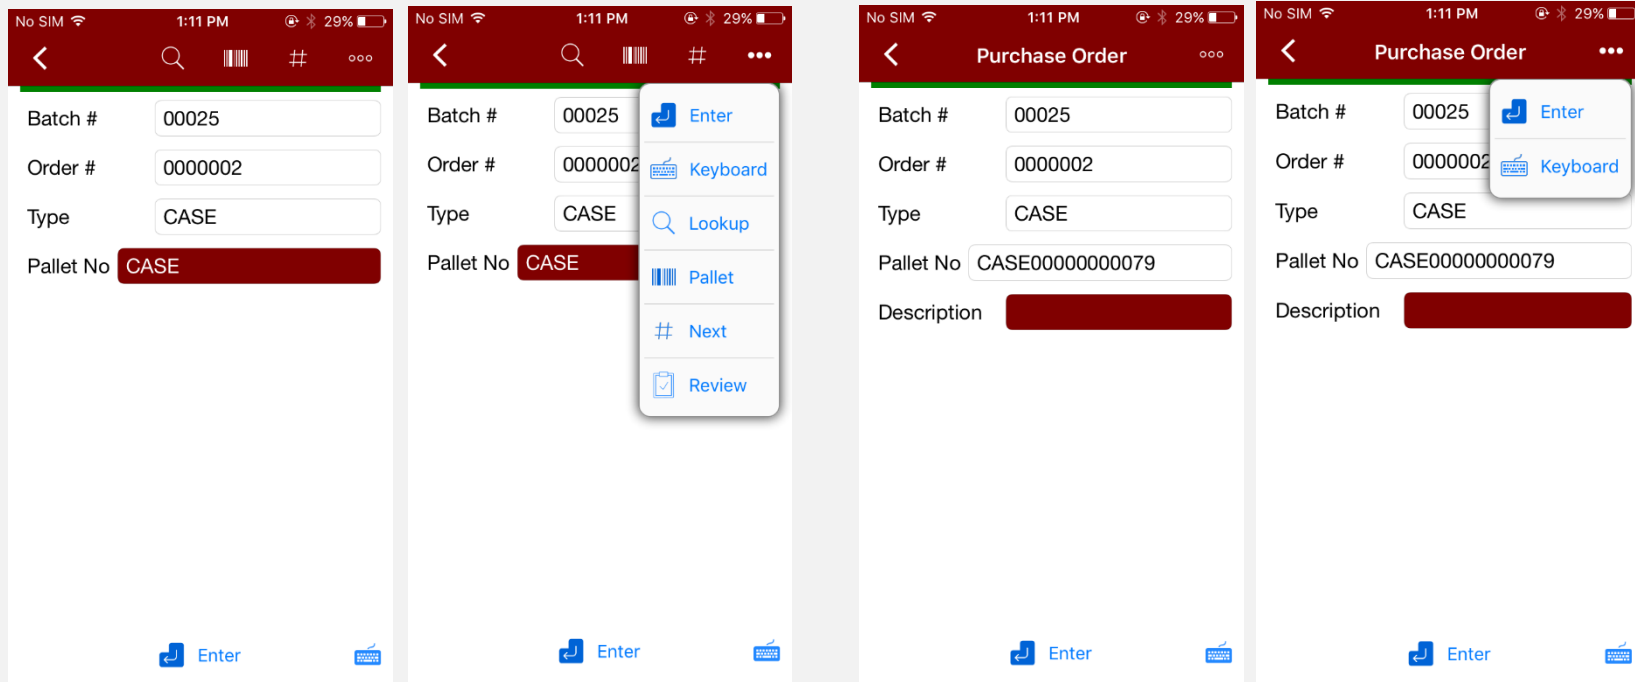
No SIM 1:11 PM 29%

Batch # 00025

Order # 0000002

Type CASE

Pallet No CASE

Enter

No SIM 1:11 PM 29%

Batch # 00025

Order # 0000002

Type CASE

Pallet No CASE

Enter
Keyboard
Lookup
Pallet
Next
Review

Enter

No SIM 1:11 PM 29%

Purchase Order

Batch # 00025

Order # 0000002

Type CASE

Pallet No CASE00000000079

Description

Enter

No SIM 1:11 PM 29%

Purchase Order

Batch # 00025

Order # 0000002

Type CASE

Pallet No CASE00000000079

Description

Enter
Keyboard

Enter